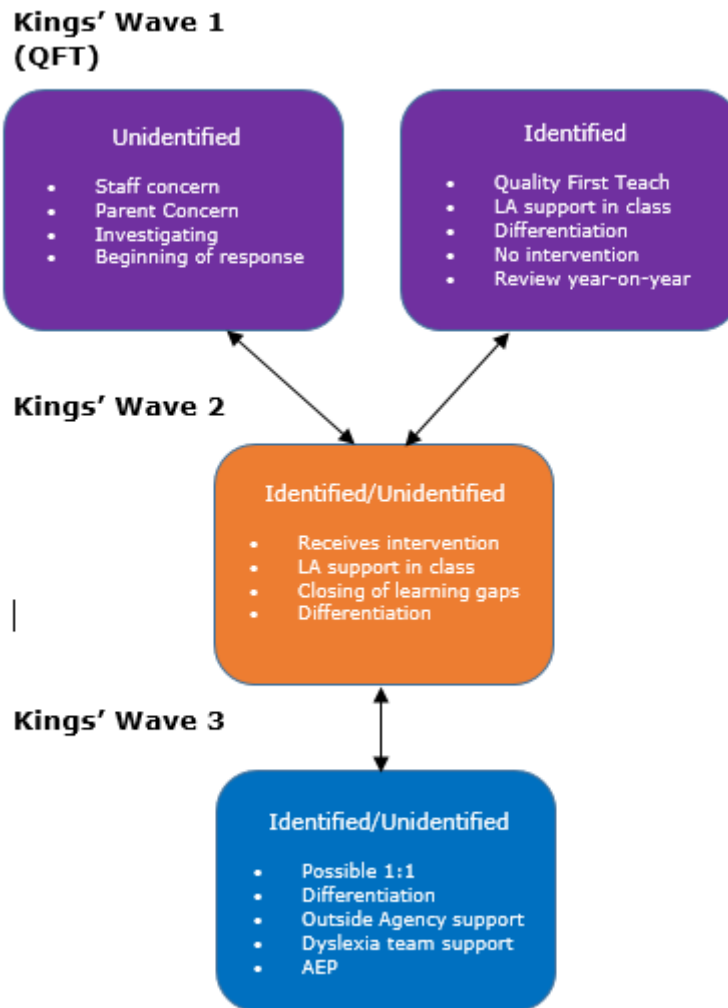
Kings' Wave 1 (QFT)

Unidentified

- Staff concern
- Parent Concern
- Investigating
- Beginning of response

Identified

- Quality First Teach
- LA support in class
- Differentiation
- No intervention
- Review year-on-year

Kings' Wave 2

Identified/Unidentified

- Receives intervention
- LA support in class
- Closing of learning gaps
- Differentiation

Kings' Wave 3

Identified/Unidentified

- Possible 1:1
- Differentiation
- Outside Agency support
- Dyslexia team support
- AEP